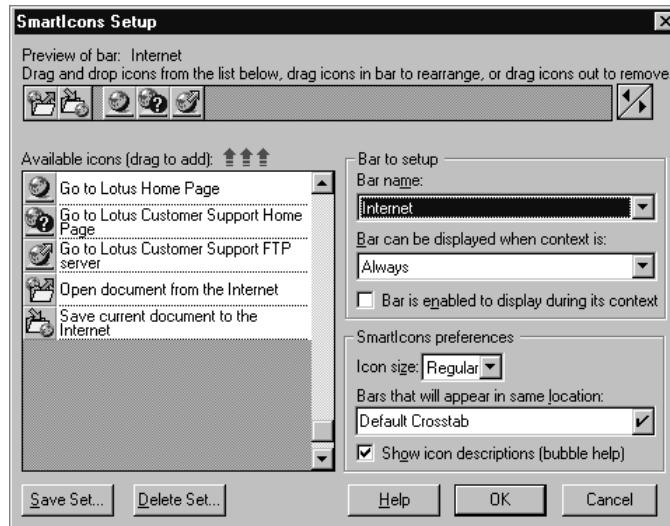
SmartIcons Setup

Preview of bar: Internet
Drag and drop icons from the list below, drag icons in bar to rearrange, or drag icons out to remove

Available icons (drag to add):

Go to Lotus Home Page
Go to Lotus Customer Support Home Page
Go to Lotus Customer Support FTP server
Open document from the Internet
Save current document to the Internet

Bar to setup
Bar name:
Internet
Bar can be displayed when context is:
Always
Bar is enabled to display during its context

SmartIcons preferences
Icon size: Regular
Bars that will appear in same location:
Default Crosstab
Show icon descriptions (bubble help)

Save Set... Delete Set... Help OK Cancel